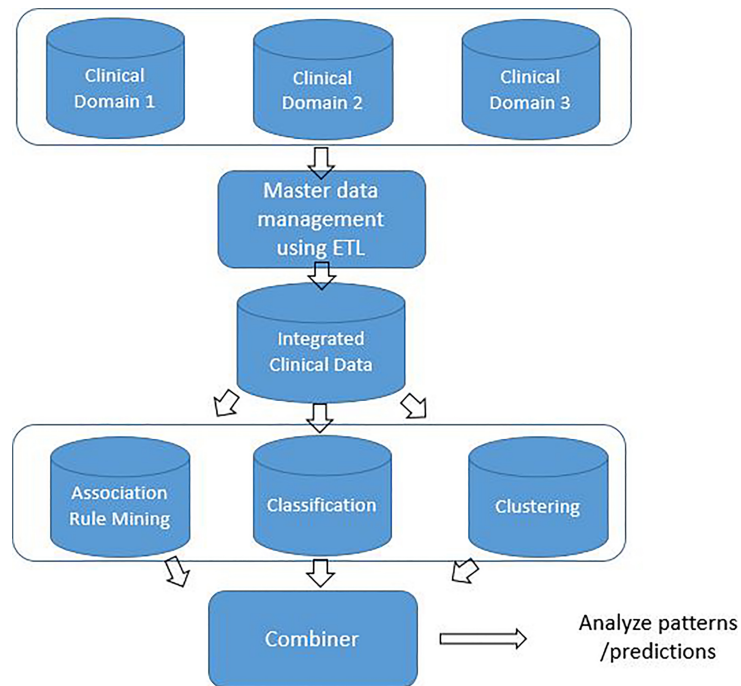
Clinical Domain 1

Clinical Domain 2

Clinical Domain 3

Master data management using ETL

Integrated Clinical Data

Association Rule Mining

Classification

Clustering

Combiner

Analyze patterns /predictions